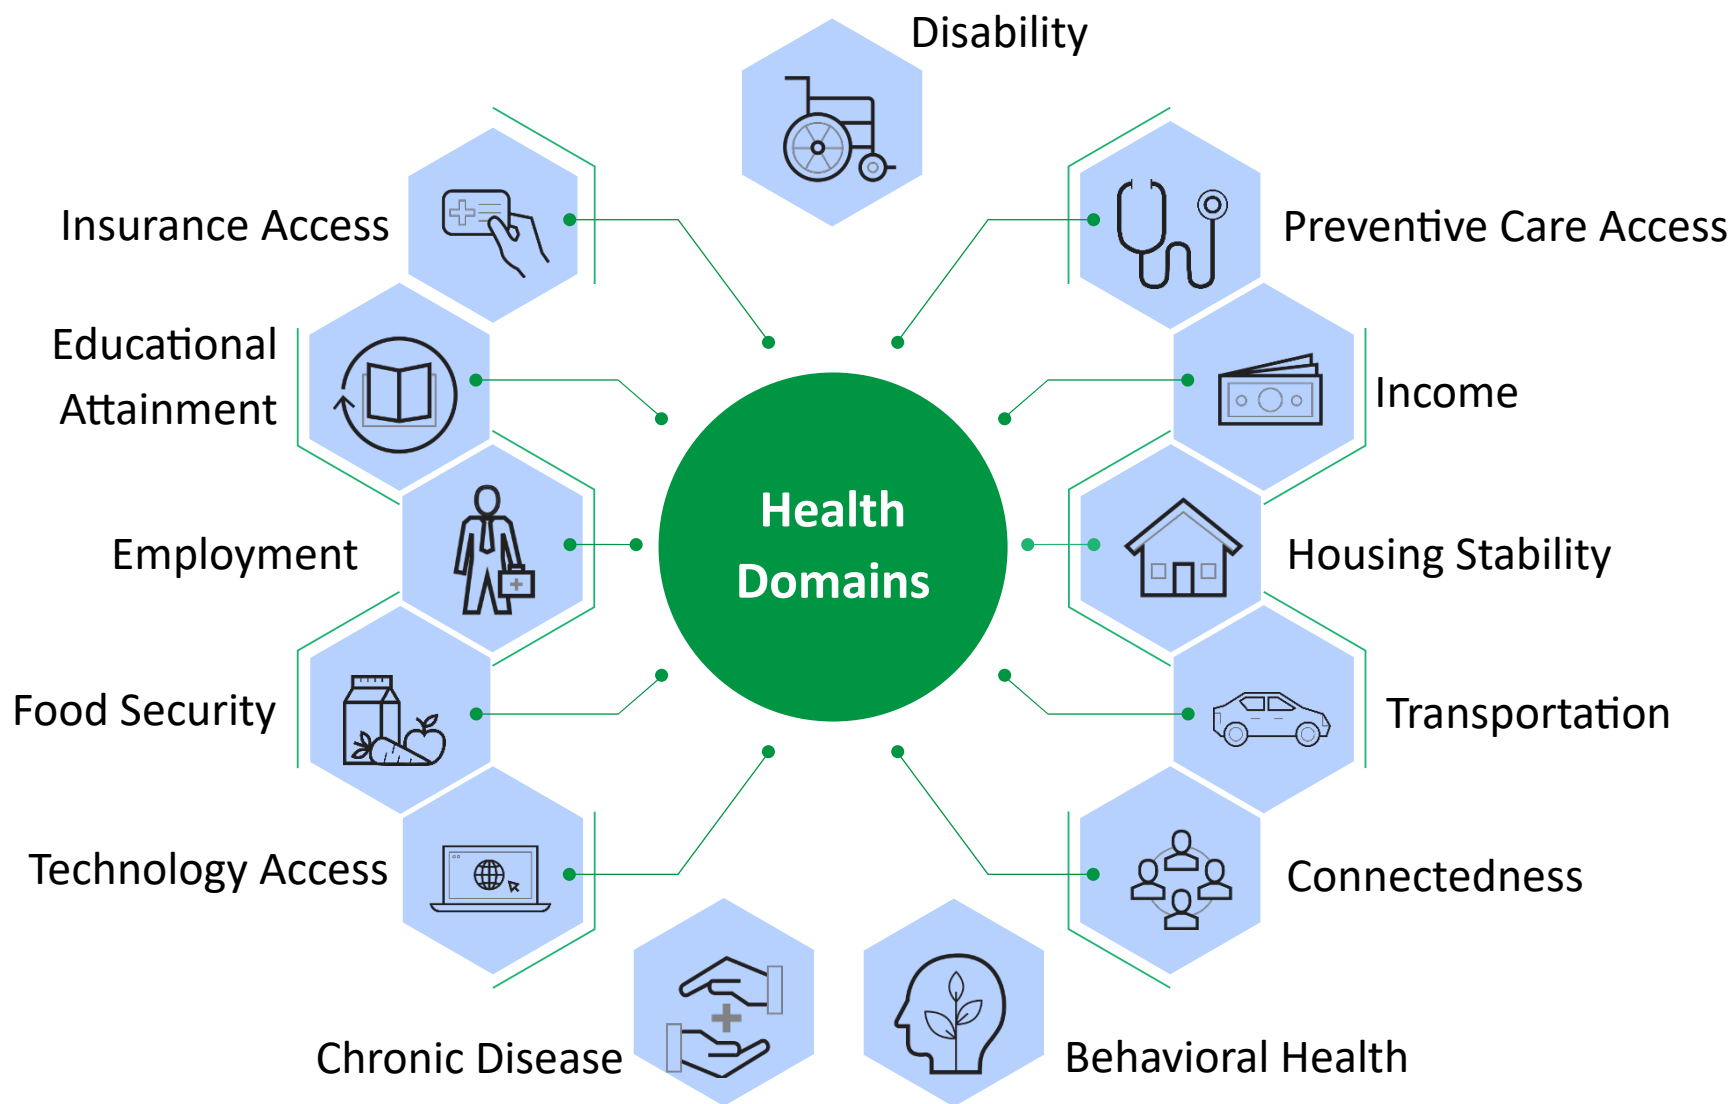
Disability

Insurance Access

Preventive Care Access

Educational Attainment

Income

Health Domains

Employment

Housing Stability

Food Security

Transportation

Technology Access

Connectedness

Chronic Disease

Behavioral Health